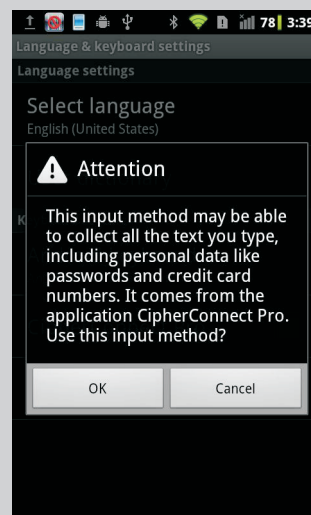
78 3:39

Language & keyboard settings

Language settings

Select language

English (United States)

Attention

This input method may be able to collect all the text you type, including personal data like passwords and credit card numbers. It comes from the application CipherConnect Pro. Use this input method?

OK

Cancel